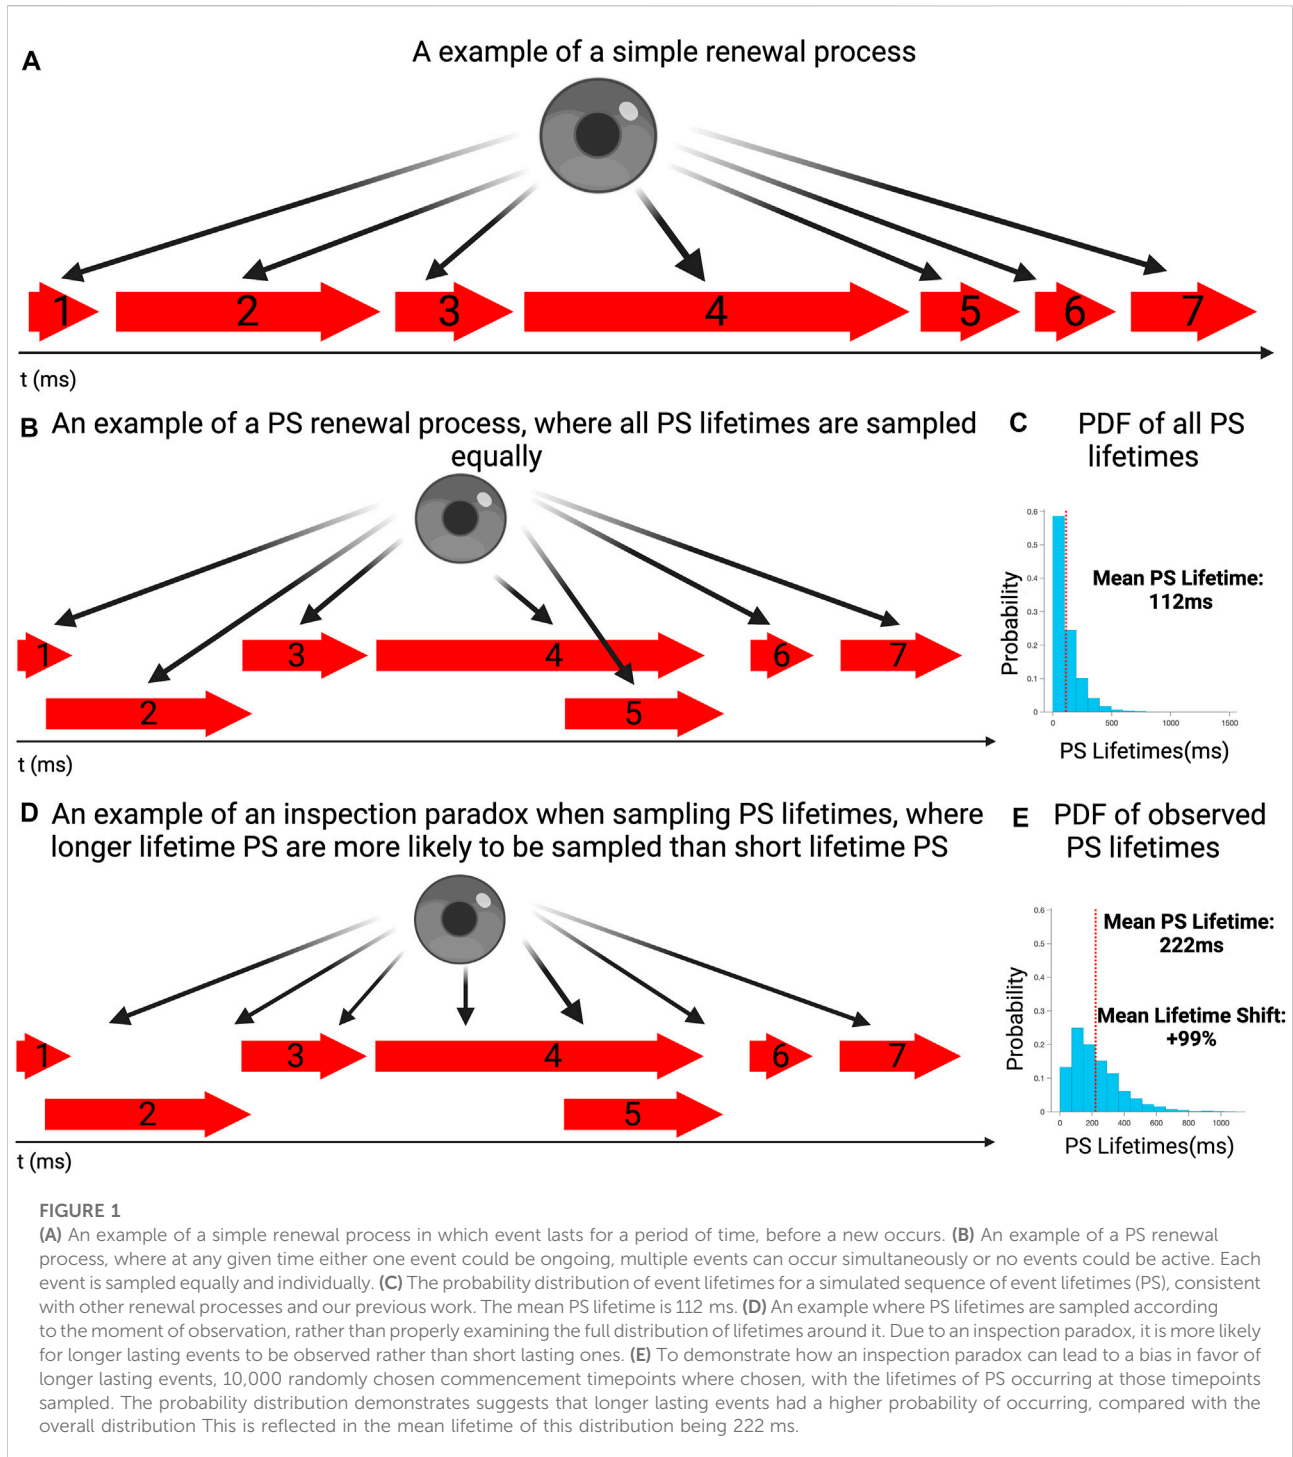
A

A example of a simple renewal process

1 2 3 4 5 6 7

t (ms)

B An example of a PS renewal process, where all PS lifetimes are sampled equally

1 3 4 6 7 2 5

t (ms)

C PDF of all PS lifetimes

0.6 0.5 0.4 0.3 0.2 0.1 0

Probability

Mean PS Lifetime: 112ms

0 500 1000 1500

PS Lifetimes(ms)

D An example of an inspection paradox when sampling PS lifetimes, where longer lifetime PS are more likely to be sampled than short lifetime PS

1 3 4 6 7 2 5

t (ms)

E PDF of observed PS lifetimes

0.6 0.5 0.4 0.3 0.2 0.1 0

Probability

Mean PS Lifetime: 222ms

Mean Lifetime Shift: +99%

0 200 400 600 800 1000

PS Lifetimes(ms)

FIGURE 1
(A) An example of a simple renewal process in which event lasts for a period of time, before a new occurs. (B) An example of a PS renewal process, where at any given time either one event could be ongoing, multiple events can occur simultaneously or no events could be active. Each event is sampled equally and individually. (C) The probability distribution of event lifetimes for a simulated sequence of event lifetimes (PS), consistent with other renewal processes and our previous work. The mean PS lifetime is 112 ms. (D) An example where PS lifetimes are sampled according to the moment of observation, rather than properly examining the full distribution of lifetimes around it. Due to an inspection paradox, it is more likely for longer lasting events to be observed rather than short lasting ones. (E) To demonstrate how an inspection paradox can lead to a bias in favor of longer lasting events, 10,000 randomly chosen commencement timepoints where chosen, with the lifetimes of PS occurring at those timepoints sampled. The probability distribution demonstrates suggests that longer lasting events had a higher probability of occurring, compared with the overall distribution This is reflected in the mean lifetime of this distribution being 222 ms.